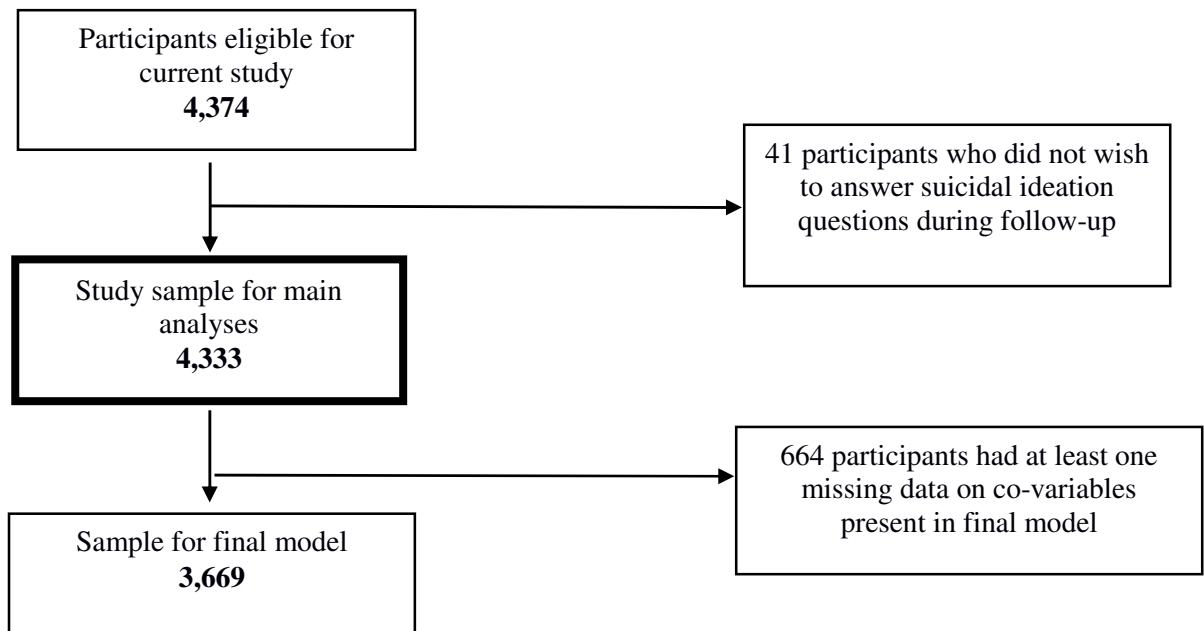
Participants eligible for current study
**4,374**

41 participants who did not wish to answer suicidal ideation questions during follow-up

Study sample for main analyses
**4,333**

664 participants had at least one missing data on co-variables present in final model

Sample for final model
**3,669**